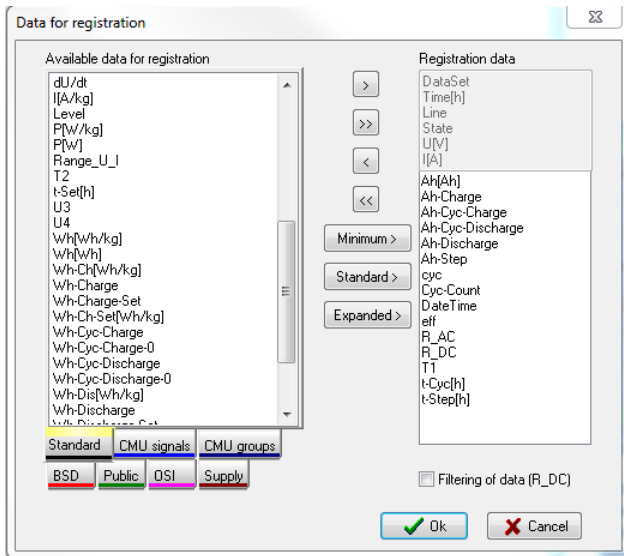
Data for registration

Available data for registration

dU/dt
I[A/kg]
Level
P[W/kg]
P[W]
Range_U_I
T2
t-Set[h]
U3
U4
Wh[Wh/kg]
Wh[Wh]
Wh-Ch[Wh/kg]
Wh-Charge
Wh-Charge-Set
Wh-Ch-Set[Wh/kg]
Wh-Cyc-Charge
Wh-Cyc-Charge-0
Wh-Cyc-Discharge
Wh-Cyc-Discharge-0
Wh-Dis[Wh/kg]
Wh-Discharge
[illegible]

>
>>
<
<<
Minimum >
Standard >
Expanded >

Registration data

DataSet
Time[h]
Line
State
U[V]
I[A]

Ah[Ah]
Ah-Charge
Ah-Cyc-Charge
Ah-Cyc-Discharge
Ah-Discharge
Ah-Step
cyc
Cyc-Count
DateTime
eff
R_AC
R_DC
T1
t-Cyc[h]
t-Step[h]

Standard
CMU signals
CMU groups
BSD
Public
OSI
Supply

Filtering of data (R_DC)

Ok
Cancel